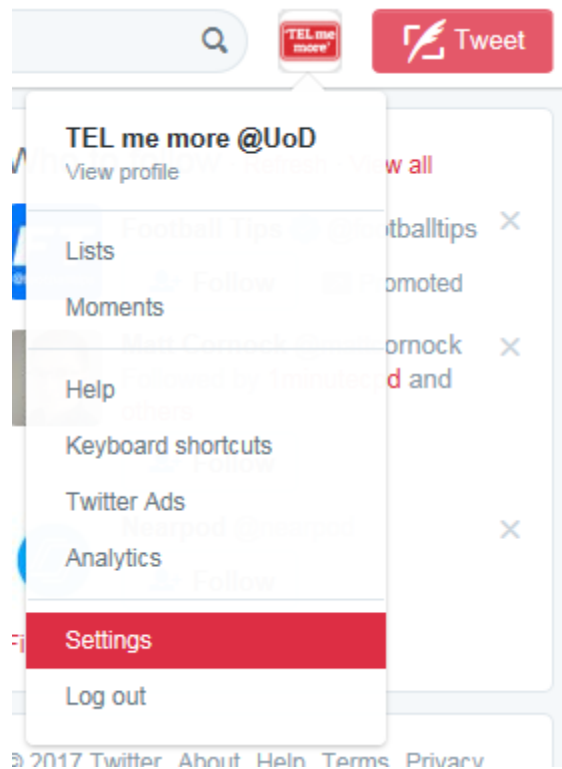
'TEL me more'

Tweet

TEL me more @UoD
View profile

Lists
Moments

Help
Keyboard shortcuts
Twitter Ads
Analytics

Settings
Log out

Wh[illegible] View all
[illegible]otballtips
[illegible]omoted
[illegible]ornock
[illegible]d and
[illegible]

© 2017 Twitter About Help Terms Privacy